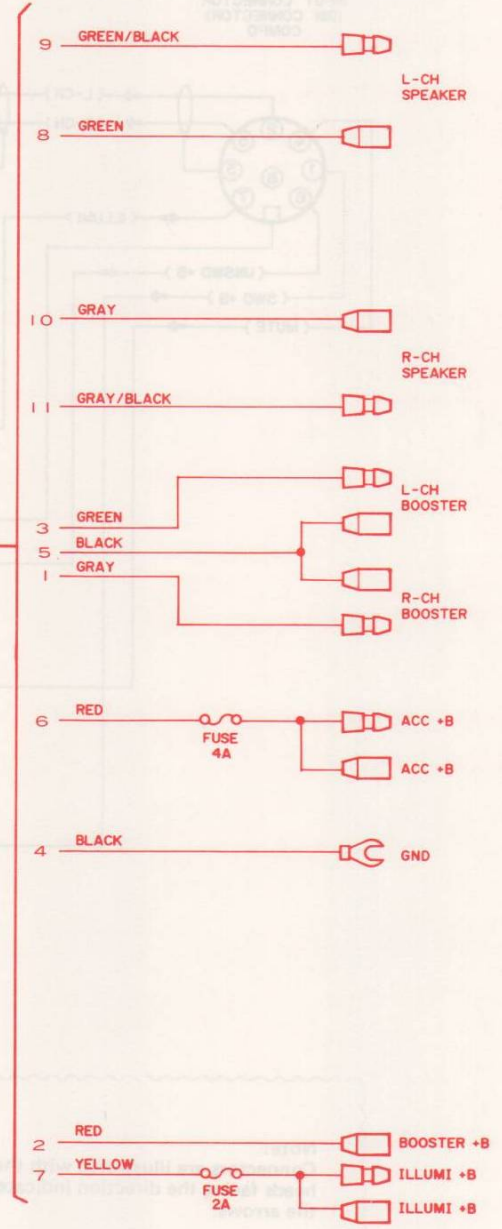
9 GREEN/BLACK

L-CH SPEAKER

8 GREEN

10 GRAY

R-CH SPEAKER

11 GRAY/BLACK

L-CH BOOSTER

3 GREEN
5 BLACK
1 GRAY

R-CH BOOSTER

6 RED
FUSE 4A
ACC +B
ACC +B

4 BLACK
GND

2 RED
BOOSTER +B
7 YELLOW
FUSE 2A
ILLUMI +B
ILLUMI +B